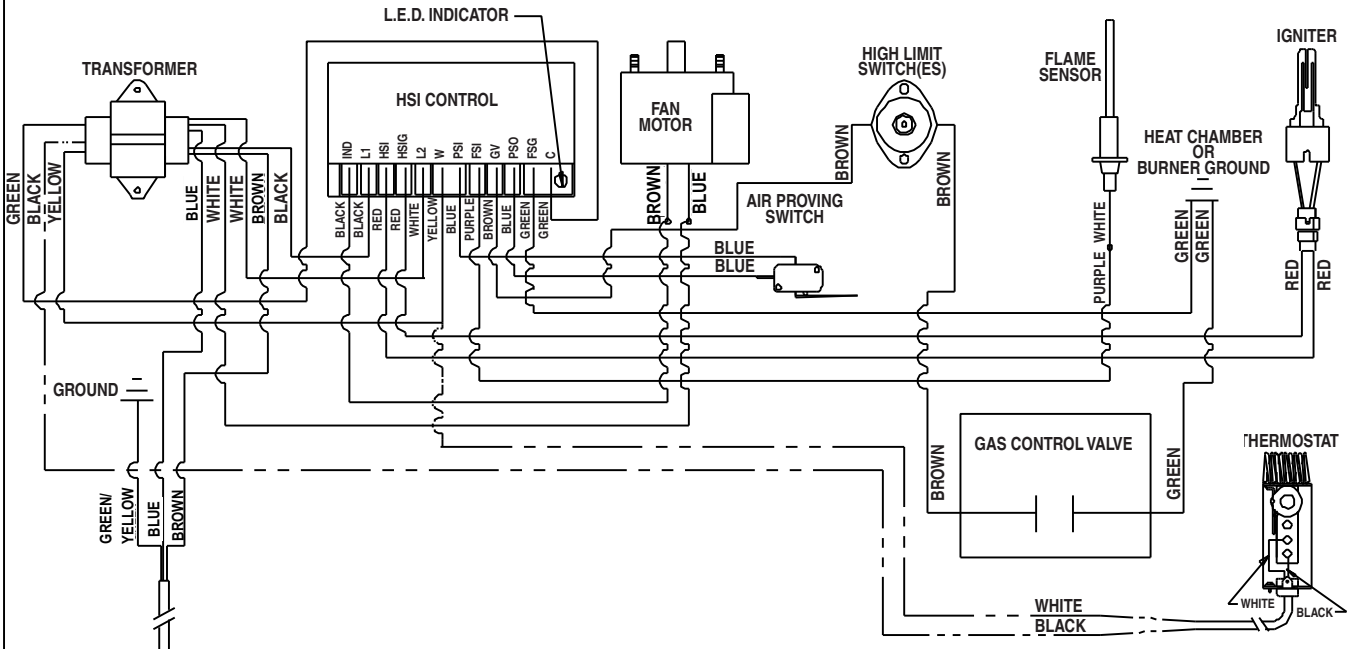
L.E.D. INDICATOR

TRANSFORMER

HSI CONTROL

IND L1 HSI HSIG L2 W PSI FSI GV PSO FSG C

FAN MOTOR

HIGH LIMIT SWITCH(ES)

FLAME SENSOR

IGNITER

HEAT CHAMBER OR BURNER GROUND

GREEN BLACK YELLOW

BLUE WHITE WHITE BROWN BLACK

BLACK BLACK RED RED WHITE YELLOW BLUE PURPLE BROWN BLUE GREEN GREEN

BROWN BLUE

BROWN

BROWN

AIR PROVING SWITCH

BLUE
BLUE

PURPLE WHITE

GREEN GREEN

RED RED

GROUND

GAS CONTROL VALVE

BROWN

GREEN

THERMOSTAT

GREEN/ YELLOW BLUE BROWN

WHITE
BLACK

WHITE BLACK